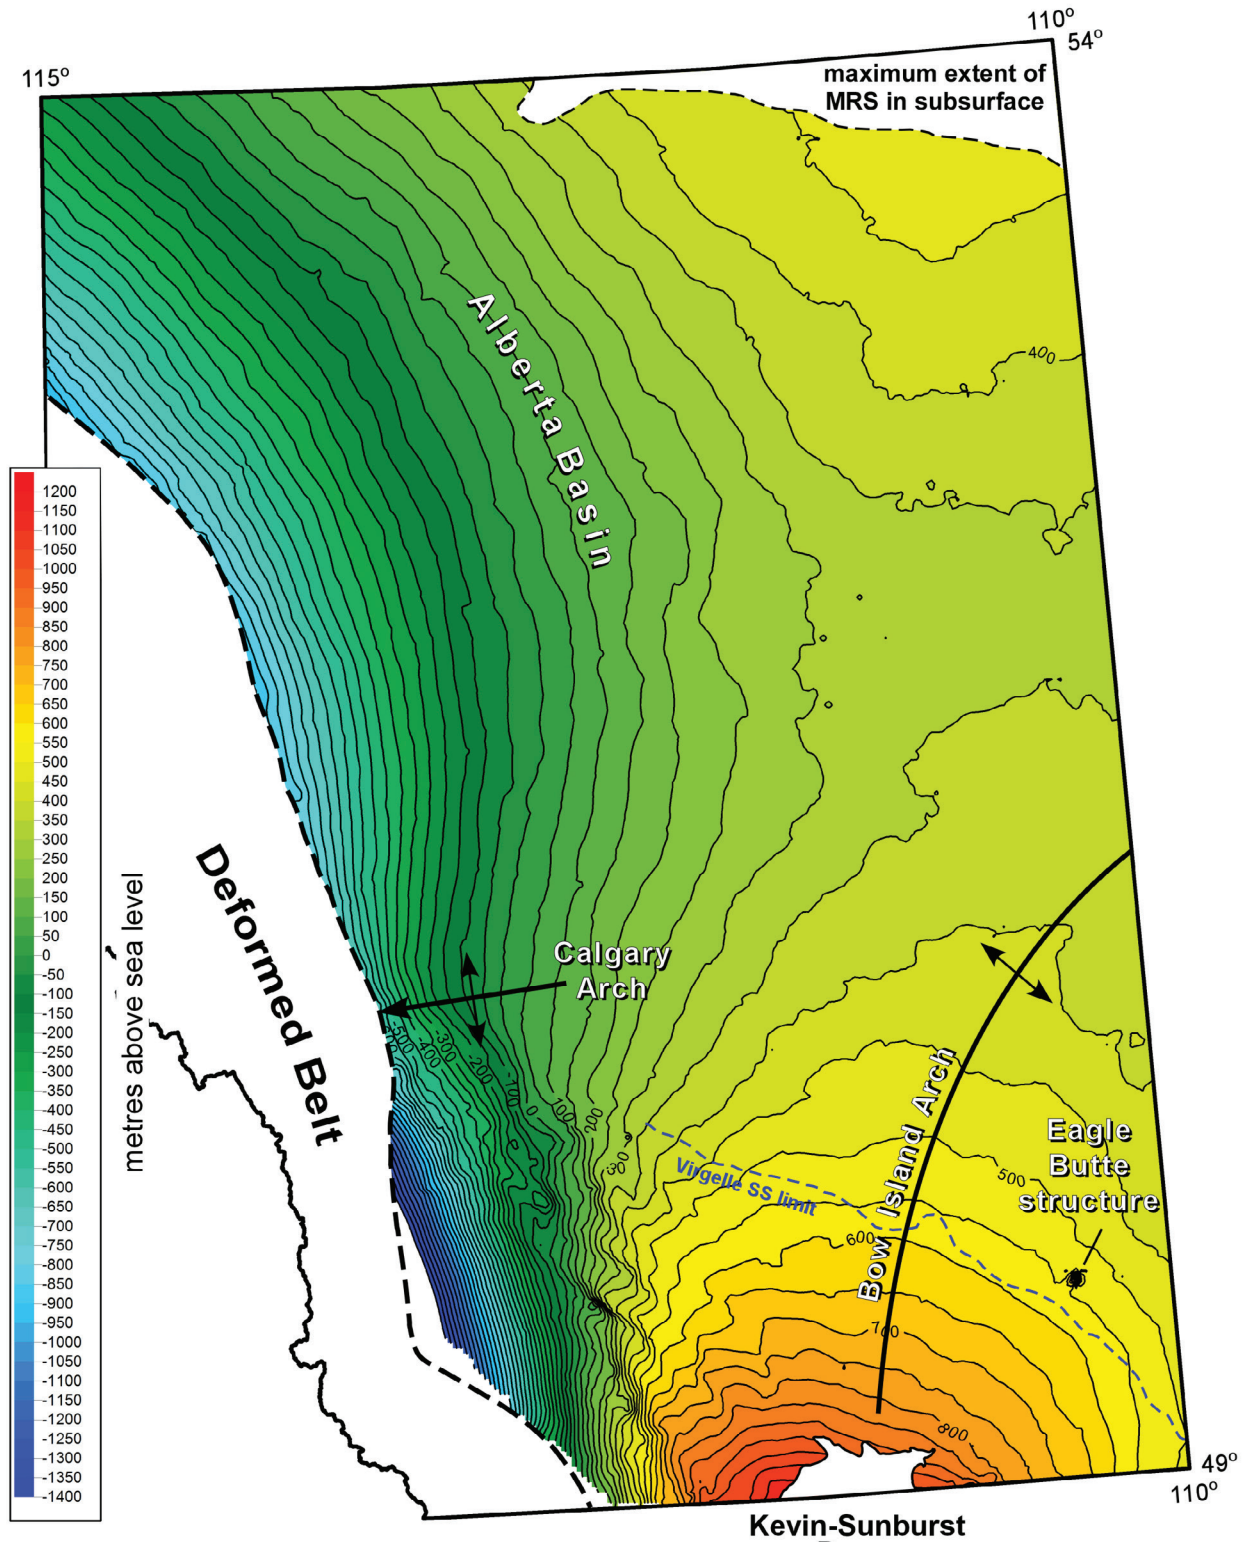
110°
54°
115°
maximum extent of MRS in subsurface

Alberta Basin

400

1200
1150
1100
1050
1000
950
900
850
800
750
700
650
600
550
500
450
400
350
300
250
200
150
100
50
0
-50
-100
-150
-200
-250
-300
-350
-400
-450
-500
-550
-600
-650
-700
-750
-800
-850
-900
-950
-1000
-1050
-1100
-1150
-1200
-1250
-1300
-1350
-1400

metres above sea level

Deformed Belt

Calgary Arch

-500
-400
-300
-200
-100
0
100
200
300

Virgelle SS limit

Bow Island Arch

Eagle Butte structure

500
600
700
800

49°
110°
Kevin-Sunburst